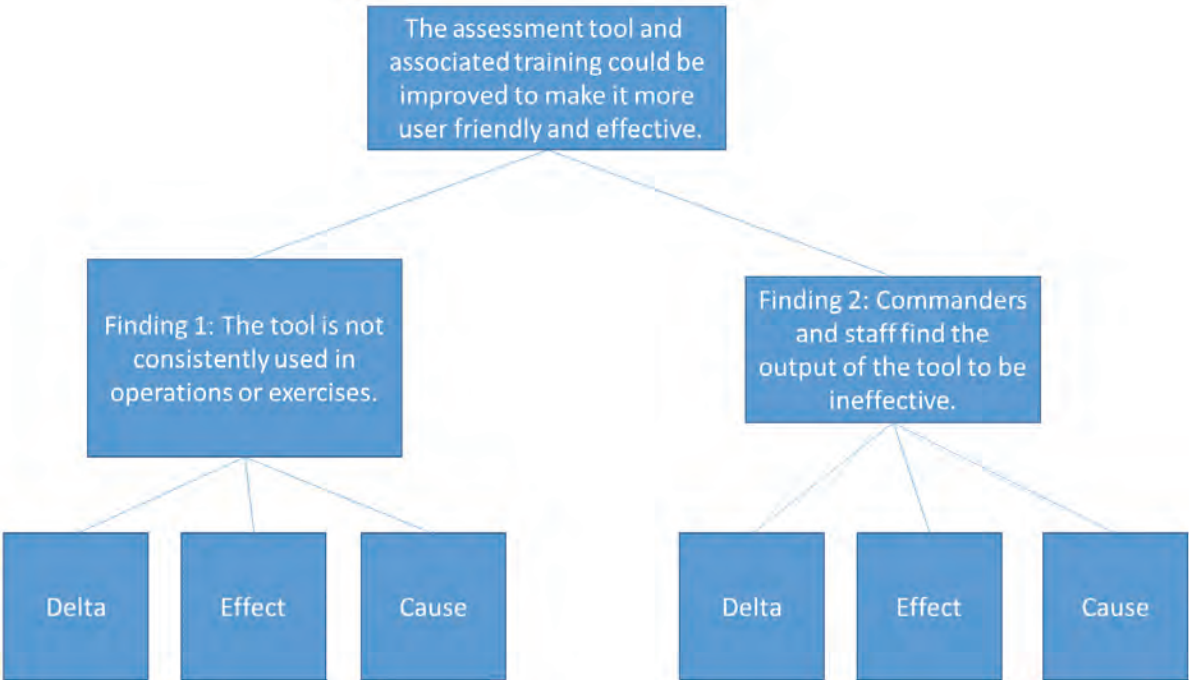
The assessment tool and associated training could be improved to make it more user friendly and effective.

Finding 1: The tool is not consistently used in operations or exercises.

Finding 2: Commanders and staff find the output of the tool to be ineffective.

Delta

Effect

Cause

Delta

Effect

Cause